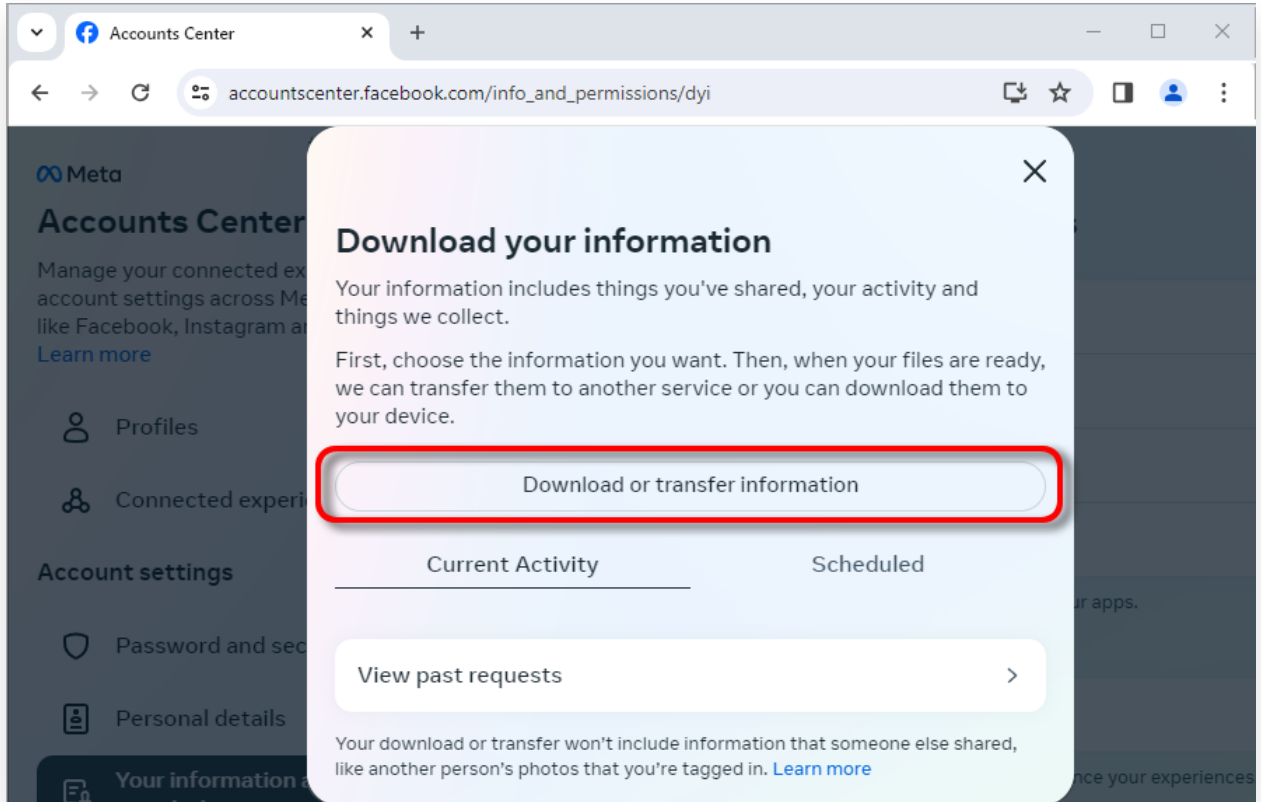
Accounts Center
accountscenter.facebook.com/info_and_permissions/dyi

Meta
Accounts Center
Manage your connected ex
account settings across Me
like Facebook, Instagram a
Learn more

Profiles
Connected experi

Account settings
Password and sec
Personal details
Your information a

Download your information

Your information includes things you've shared, your activity and things we collect.

First, choose the information you want. Then, when your files are ready, we can transfer them to another service or you can download them to your device.

Download or transfer information

Current Activity
Scheduled

View past requests

Your download or transfer won't include information that someone else shared, like another person's photos that you're tagged in. Learn more

ur apps.
nce your experiences